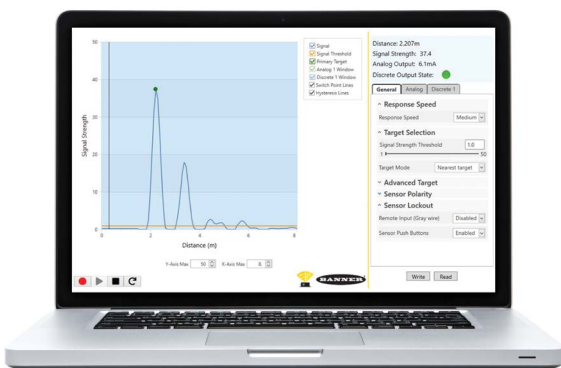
50
40
30
20
10
0
Signal Strength
0 2 4 6 8
Distance (m)

Signal
Signal Threshold
Primary Target
Analog 1 Window
Discrete 1 Window
Switch Point Lines
Hysteresis Lines

Y-Axis Max 50 X-Axis Max 8

BANNER

Distance: 2.207m
Signal Strength: 37.4
Analog Output: 6.1mA
Discrete Output State:

General Analog Discrete 1

Response Speed
Response Speed Medium

Target Selection
Signal Strength Threshold 1.0
1 30
Target Mode Nearest target

Advanced Target
Sensor Polarity
Sensor Lockout
Remote Input (Gray wire) Disabled
Sensor Push Buttons Enabled

Write Read